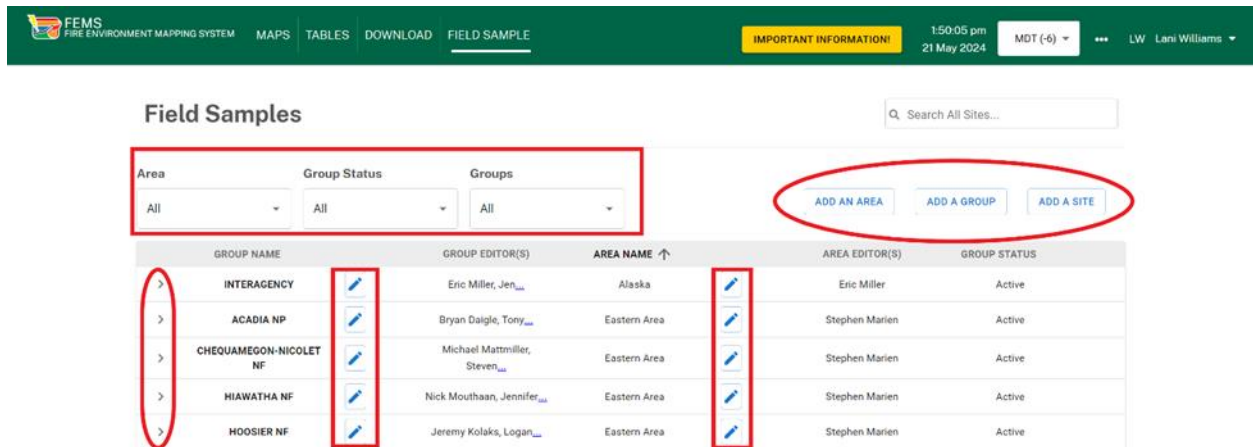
FEMS
FIRE ENVIRONMENT MAPPING SYSTEM

MAPS TABLES DOWNLOAD FIELD SAMPLE

IMPORTANT INFORMATION!

1:50:05 pm
21 May 2024

MDT (-6)

LW Lani Williams

Field Samples

Search All Sites...

Area
All

Group Status
All

Groups
All

ADD AN AREA ADD A GROUP ADD A SITE

| | GROUP NAME | | GROUP EDITOR(S) | AREA NAME ↑ | | AREA EDITOR(S) | GROUP STATUS |
|---|---|---|---|---|---|---|---|
| > | INTERAGENCY | | Eric Miller, Jen... | Alaska | | Eric Miller | Active |
| > | ACADIA NP | | Bryan Daigle, Tony... | Eastern Area | | Stephen Marien | Active |
| > | CHEQUAMEGON-NICOLET NF | | Michael Mattmiller, Steven... | Eastern Area | | Stephen Marien | Active |
| > | HIAWATHA NF | | Nick Mouthaan, Jennifer... | Eastern Area | | Stephen Marien | Active |
| > | HOOSIER NF | | Jeremy Kolaks, Logan... | Eastern Area | | Stephen Marien | Active |